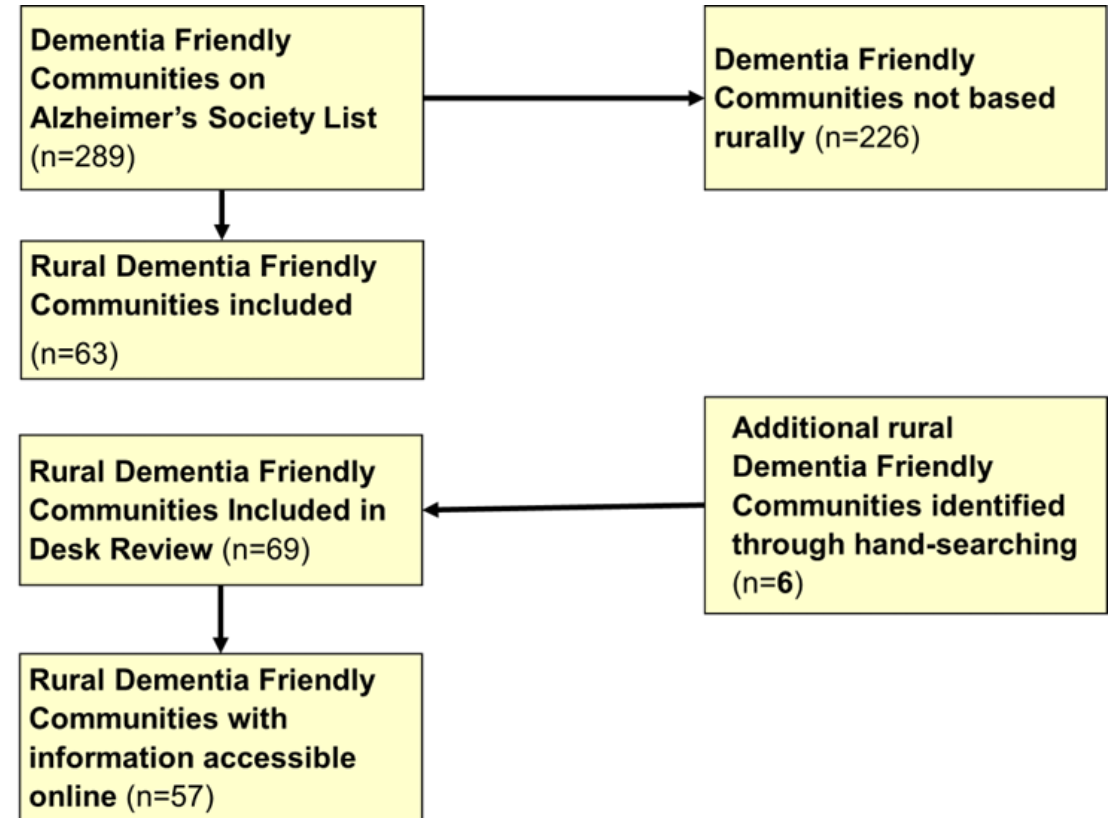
Dementia Friendly Communities on Alzheimer's Society List (n=289)

Dementia Friendly Communities not based rurally (n=226)

Rural Dementia Friendly Communities included (n=63)

Rural Dementia Friendly Communities Included in Desk Review (n=69)

Additional rural Dementia Friendly Communities identified through hand-searching (n=6)

Rural Dementia Friendly Communities with information accessible online (n=57)